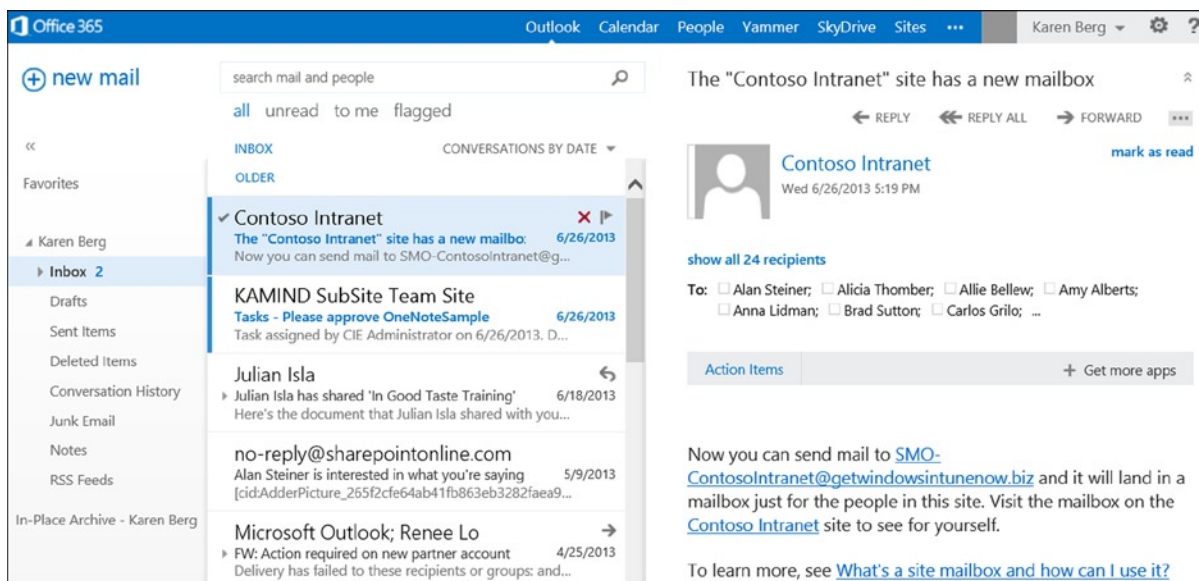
Office 365
Outlook Calendar People Yammer SkyDrive Sites ··· Karen Berg ?

new mail

«

Favorites

Karen Berg
Inbox 2
Drafts
Sent Items
Deleted Items
Conversation History
Junk Email
Notes
RSS Feeds

In-Place Archive - Karen Berg

search mail and people

all unread to me flagged

INBOX CONVERSATIONS BY DATE
OLDER

Contoso Intranet
The "Contoso Intranet" site has a new mailbo 6/26/2013
Now you can send mail to SMO-ContosoIntranet@g...

KAMIND SubSite Team Site
Tasks - Please approve OneNoteSample 6/26/2013
Task assigned by CIE Administrator on 6/26/2013. D...

Julian Isla
Julian Isla has shared 'In Good Taste Training' 6/18/2013
Here's the document that Julian Isla shared with you...

no-reply@sharepointonline.com
Alan Steiner is interested in what you're saying 5/9/2013
[cid:AdderPicture_265f2cfe64ab41fb863eb3282faea9...

Microsoft Outlook; Renee Lo
FW: Action required on new partner account 4/25/2013
Delivery has failed to these recipients or groups: and...

The "Contoso Intranet" site has a new mailbox

REPLY REPLY ALL FORWARD ···

Contoso Intranet
Wed 6/26/2013 5:19 PM
mark as read

show all 24 recipients

To: Alan Steiner; Alicia Thomber; Allie Bellew; Amy Alberts; Anna Lidman; Brad Sutton; Carlos Grilo; ...

Action Items
+ Get more apps

Now you can send mail to SMO-ContosoIntranet@getwindowsintunenow.biz and it will land in a mailbox just for the people in this site. Visit the mailbox on the Contoso Intranet site to see for yourself.

To learn more, see What's a site mailbox and how can I use it?